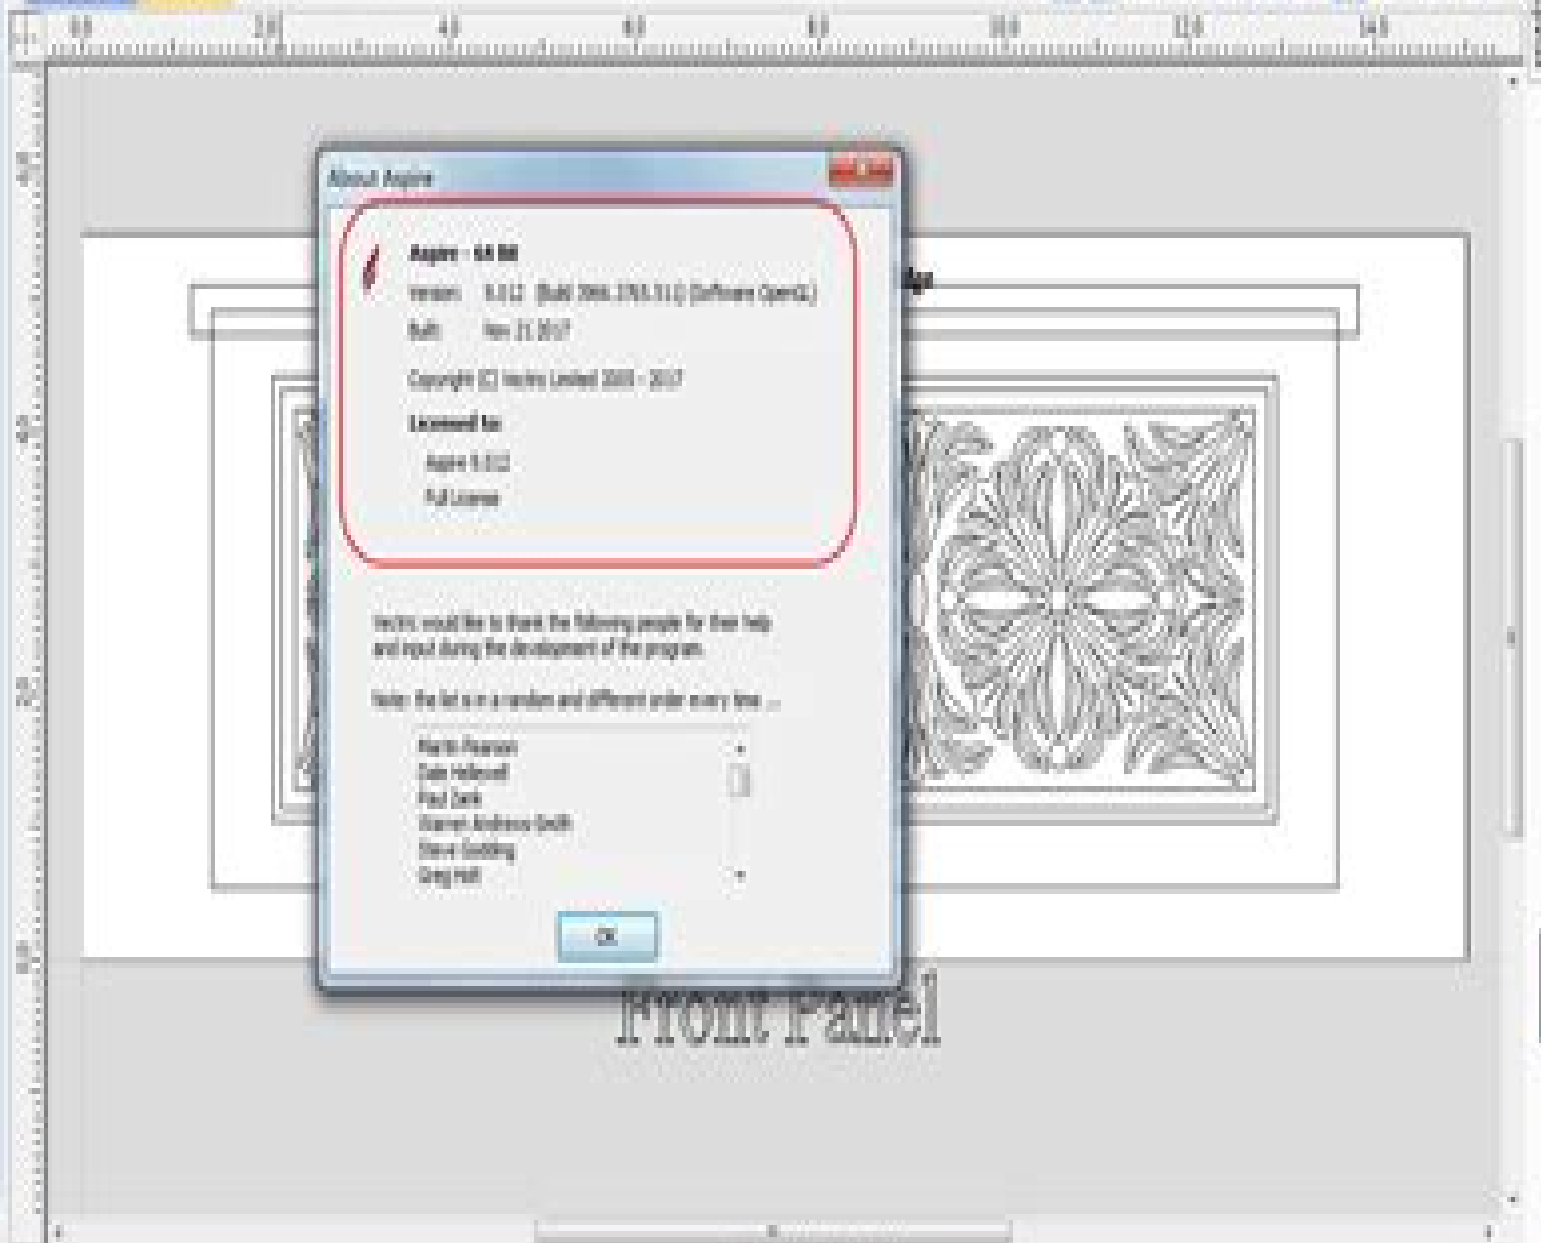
0.0 2.0 4.0 6.0 8.0 10.0 12.0 14.0

About Aspire

Aspire - 64 Bit

Version: 9.012 [Build 3966.3763.311] (Software OpenGL)

Built: Nov 21 2017

Copyright (C) Vectric Limited 2005 - 2017

Licensed To:

Aspire 9.012

Full License

Vectric would like to thank the following people for their help and input during the development of the program.

Note: the list is in a random and different order every time ...

Martin Pearson
Dale Hollowell
Paul Dank
Warren Andrews-Smith
Steve Godding
Greg Hall

OK

Front Panel